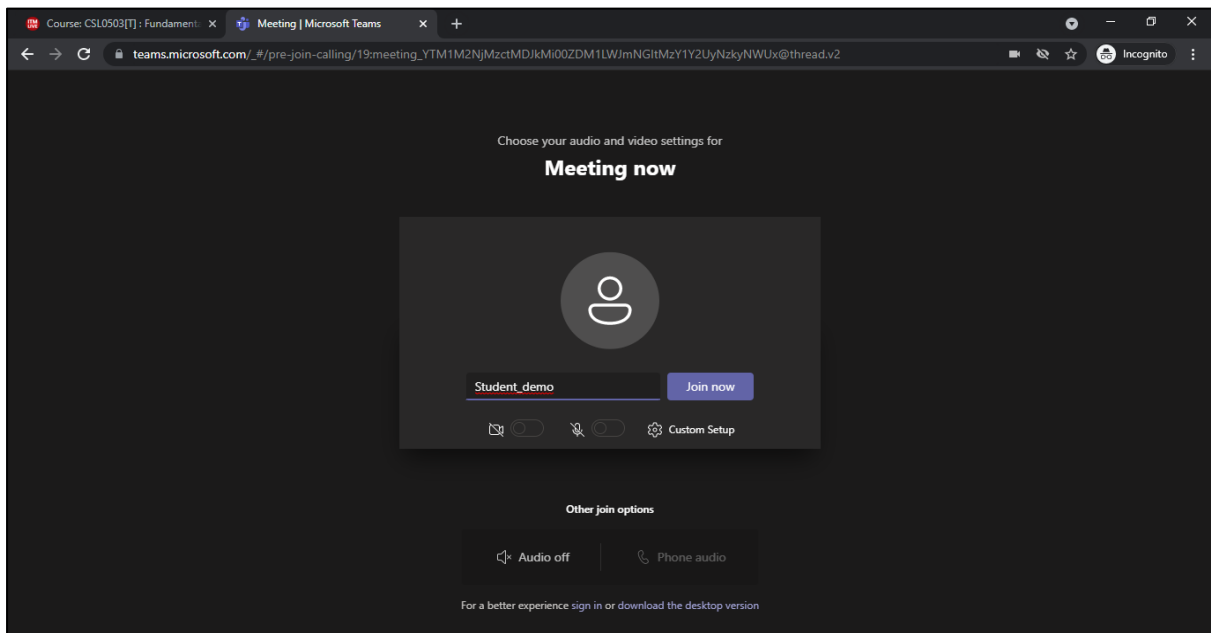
Course: CSL0503[T] : Fundament
Meeting | Microsoft Teams
teams.microsoft.com/_#/pre-join-calling/19:meeting_YTM1M2NjMzctMDJkMi00ZDM1LWJmNGItMzY1Y2UyNzkyNWUx@thread.v2
Incognito

Choose your audio and video settings for

Meeting now

Student_demo
Join now
Custom Setup

Other join options

Audio off
Phone audio

For a better experience sign in or download the desktop version